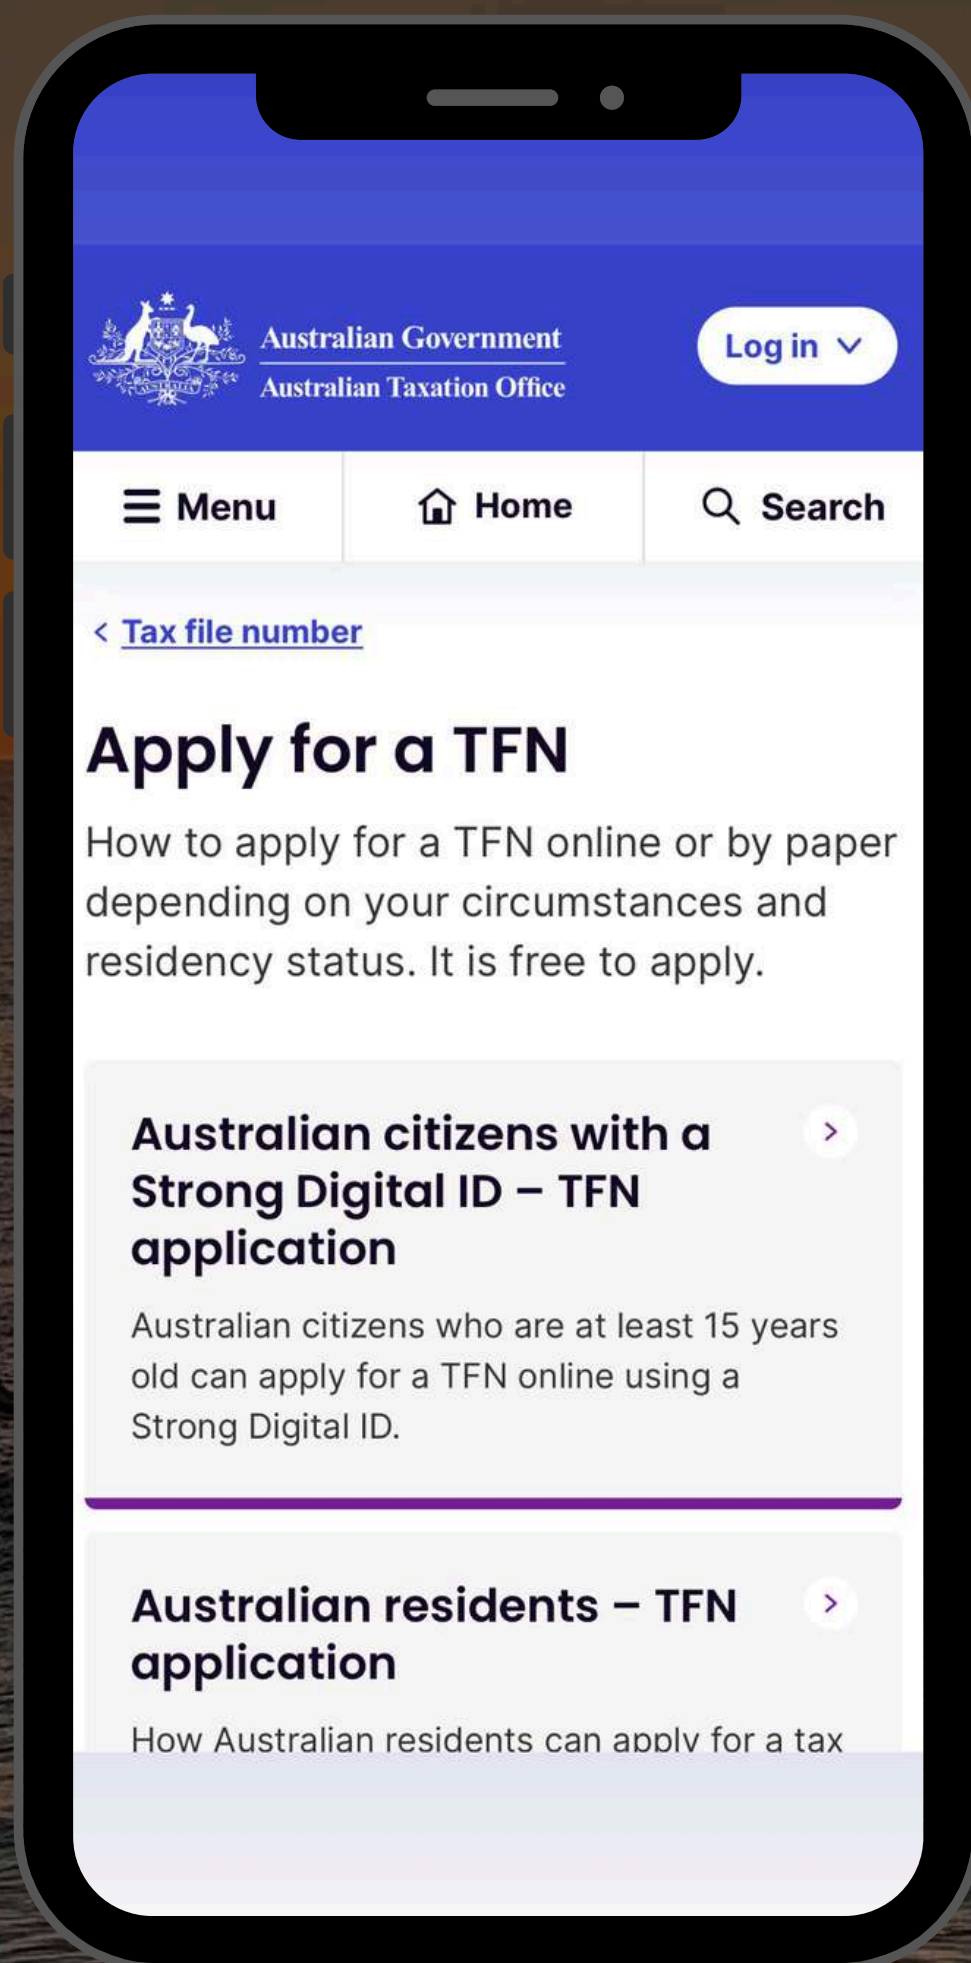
Australian Government
Australian Taxation Office

Log in

Menu

Home

Search

< Tax file number

Apply for a TFN

How to apply for a TFN online or by paper depending on your circumstances and residency status. It is free to apply.

Australian citizens with a Strong Digital ID – TFN application

Australian citizens who are at least 15 years old can apply for a TFN online using a Strong Digital ID.

Australian residents – TFN application

How Australian residents can apply for a tax